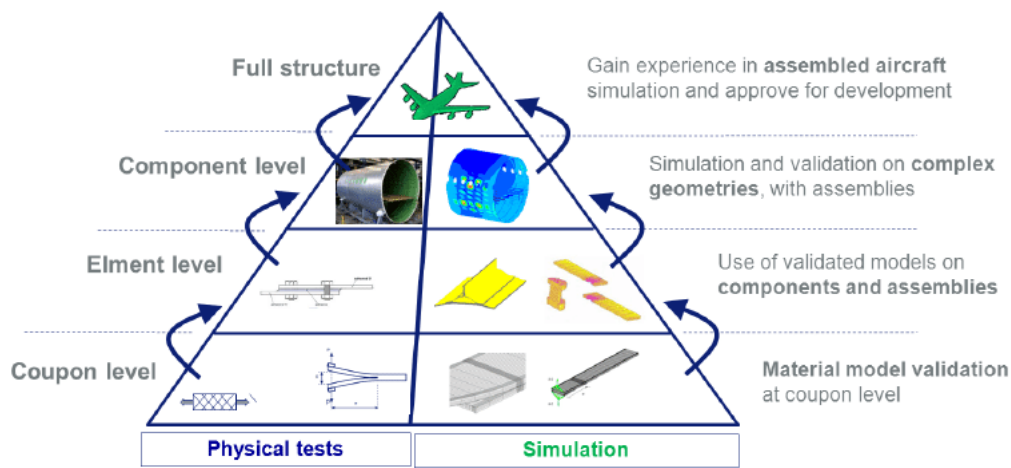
Full structure

Component level

Elment level

Coupon level

Gain experience in **assembled aircraft** simulation and approve for development

Simulation and validation on **complex geometries**, with assemblies

Use of validated models on **components and assemblies**

**Material model validation** at coupon level

Physical tests

Simulation